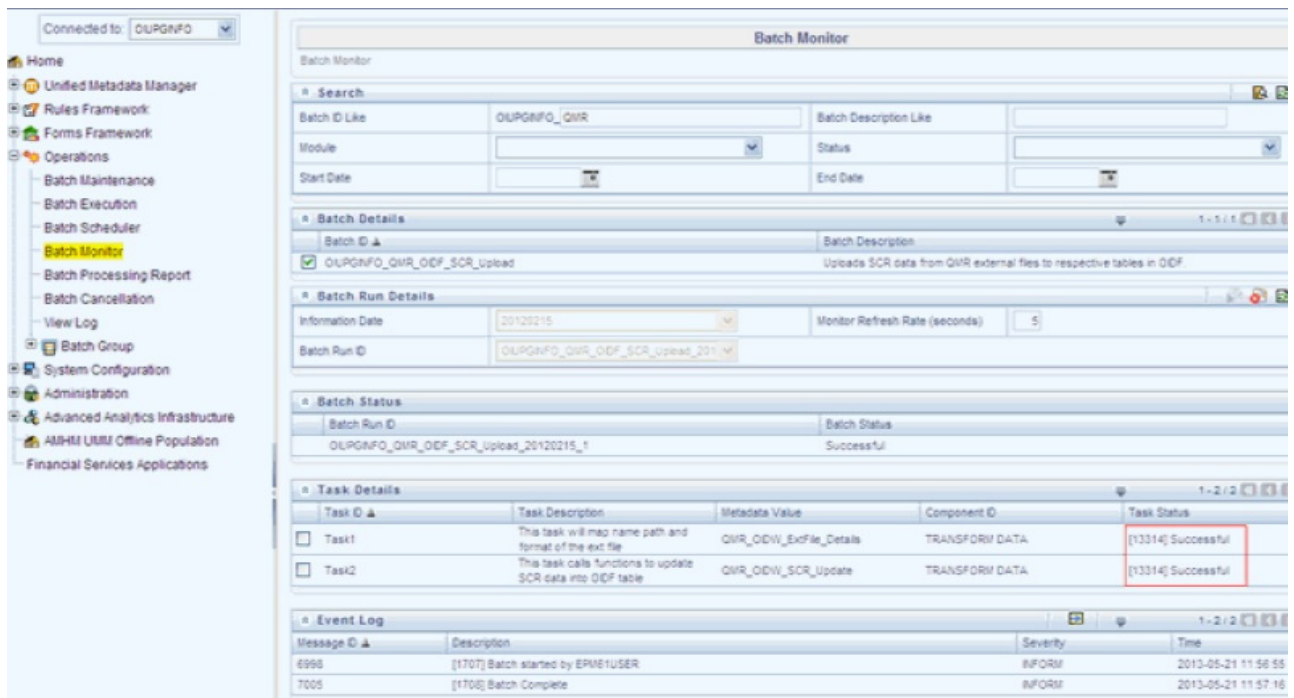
Connected to: OIUPGINFO

Home
Unified Metadata Manager
Rules Framework
Forms Framework
Operations
Batch Maintenance
Batch Execution
Batch Scheduler
Batch Monitor
Batch Processing Report
Batch Cancellation
View Log
Batch Group
System Configuration
Administration
Advanced Analytics Infrastructure
AMHM UMM Offline Population
Financial Services Applications

Batch Monitor

Batch Monitor

Search

| Batch ID Like | OIUPGINFO_QMR | Batch Description Like | |
|---|---|---|---|
| Module | | Status | |
| Start Date | | End Date | |

Batch Details 1-1/1

| Batch ID | Batch Description |
|---|---|
| OIUPGINFO_QMR_OIDF_SCR_Upload | Uploads SCR data from QMR external files to respective tables in OIDF. |

Batch Run Details

| Information Date | 20120215 | Monitor Refresh Rate (seconds) | 5 |
|---|---|---|---|
| Batch Run ID | OIUPGINFO_QMR_OIDF_SCR_Upload_201 | | |

Batch Status

| Batch Run ID | Batch Status |
|---|---|
| OIUPGINFO_QMR_OIDF_SCR_Upload_20120215_1 | Successful |

Task Details 1-2/2

| Task ID | Task Description | Metadata Value | Component ID | Task Status |
|---|---|---|---|---|
| Task1 | This task will map name path and format of the ext file | QMR_OIDW_ExtFile_Details | TRANSFORM DATA | [13314] Successful |
| Task2 | This task calls functions to update SCR data into OIDF table | QMR_OIDW_SCR_Update | TRANSFORM DATA | [13314] Successful |

Event Log 1-2/2

| Message ID | Description | Severity | Time |
|---|---|---|---|
| 6998 | [1707] Batch started by EPM61USER | INFORM | 2013-05-21 11:56:55 |
| 7005 | [1708] Batch Complete | INFORM | 2013-05-21 11:57:16 |